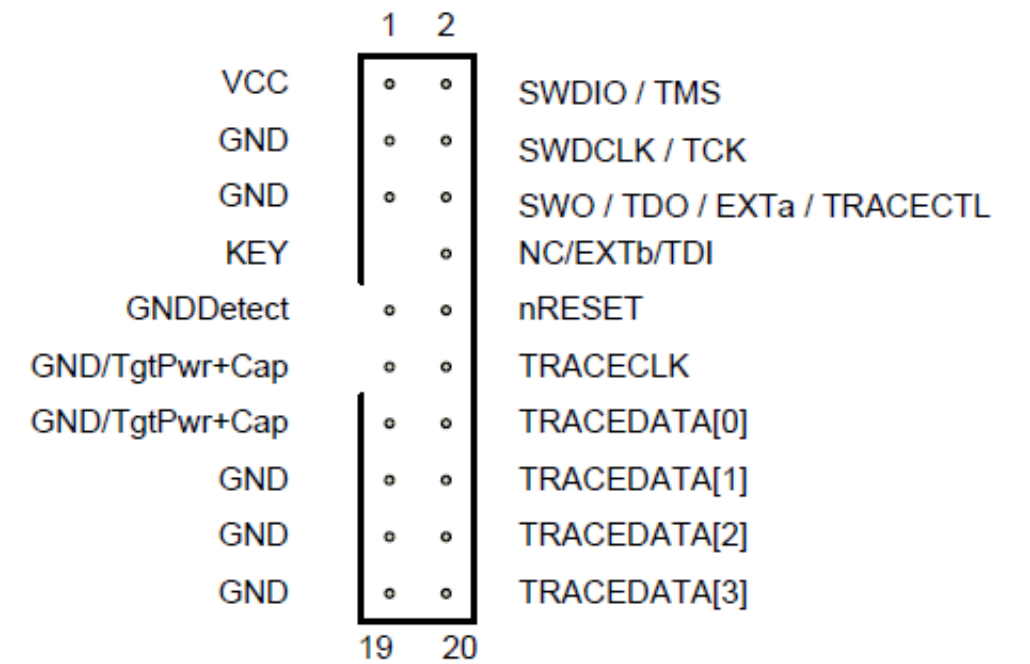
1 2

VCC SWDIO / TMS
GND SWDCLK / TCK
GND SWO / TDO / EXTa / TRACECTL
KEY NC/EXTb/TDI
GNDDetect nRESET
GND/TgtPwr+Cap TRACECLK
GND/TgtPwr+Cap TRACEDATA[0]
GND TRACEDATA[1]
GND TRACEDATA[2]
GND TRACEDATA[3]

19 20